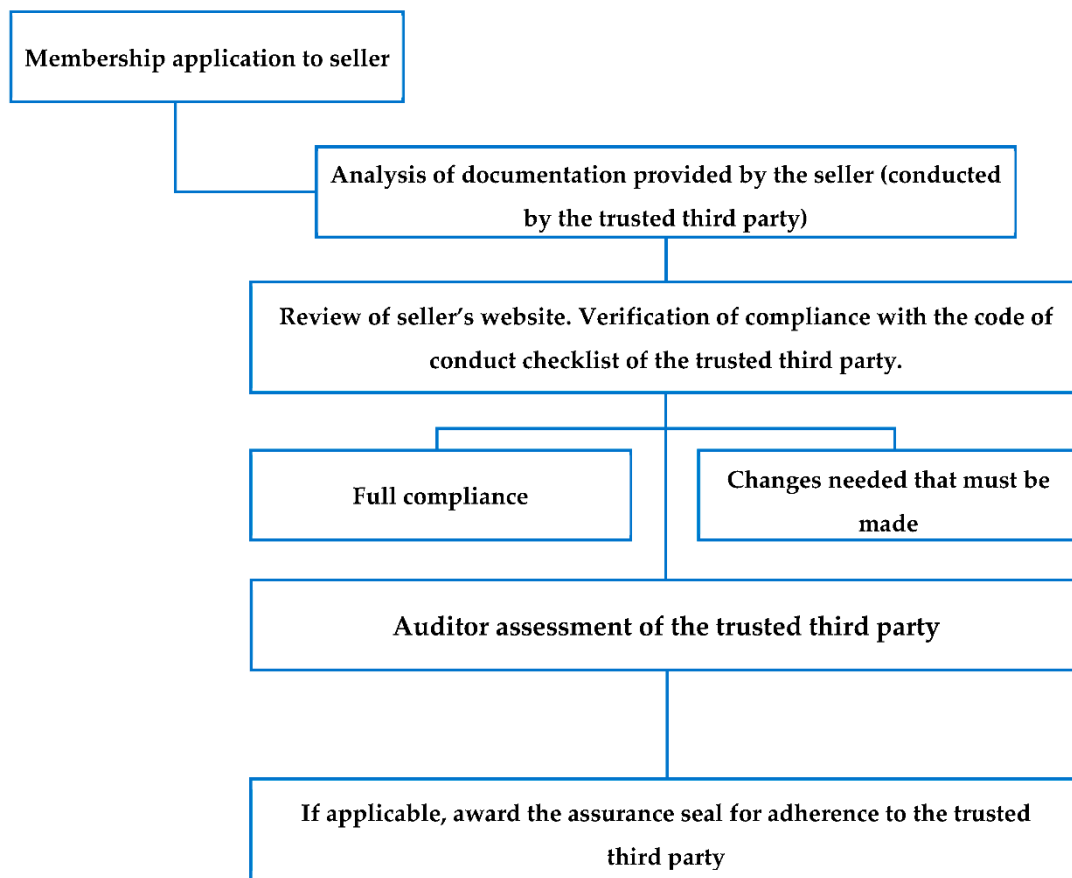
Membership application to seller

Analysis of documentation provided by the seller (conducted by the trusted third party)

Review of seller's website. Verification of compliance with the code of conduct checklist of the trusted third party.

Full compliance

Changes needed that must be made

Auditor assessment of the trusted third party

If applicable, award the assurance seal for adherence to the trusted third party